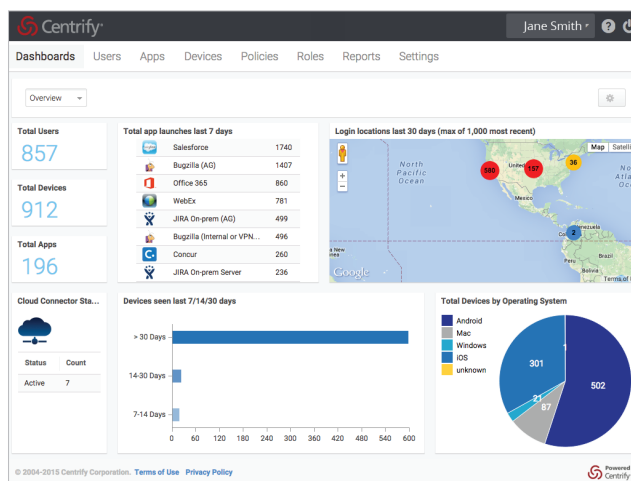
Centrify

Jane Smith ▾ ?

Dashboards Users Apps Devices Policies Roles Reports Settings

Overview ▾

Total Users
857

Total Devices
912

Total Apps
196

Total app launches last 7 days

| | |
|---|---|
| Salesforce | 1740 |
| Bugzilla (AG) | 1407 |
| Office 365 | 860 |
| WebEx | 781 |
| JIRA On-prem (AG) | 499 |
| Bugzilla (Internal or VPN... | 496 |
| Concur | 260 |
| JIRA On-prem Server | 236 |

Login locations last 30 days (max of 1,000 most recent)

Map Satelli

North Pacific Ocean

North Atla Oc

United

Mexico

Venezuela

Peru

Brazil

588 157 36 2

Google

Terms of

Cloud Connector Sta...

| Status | Count |
|---|---|
| Active | 7 |

Devices seen last 7/14/30 days

> 30 Days

14-30 Days

7-14 Days

0 60 120 180 240 300 360 420 480 540 600

Total Devices by Operating System

Android
Mac
Windows
iOS
unknown

301 1 21 87 502

© 2004-2015 Centrify Corporation. Terms of Use Privacy Policy

Powered Centrify